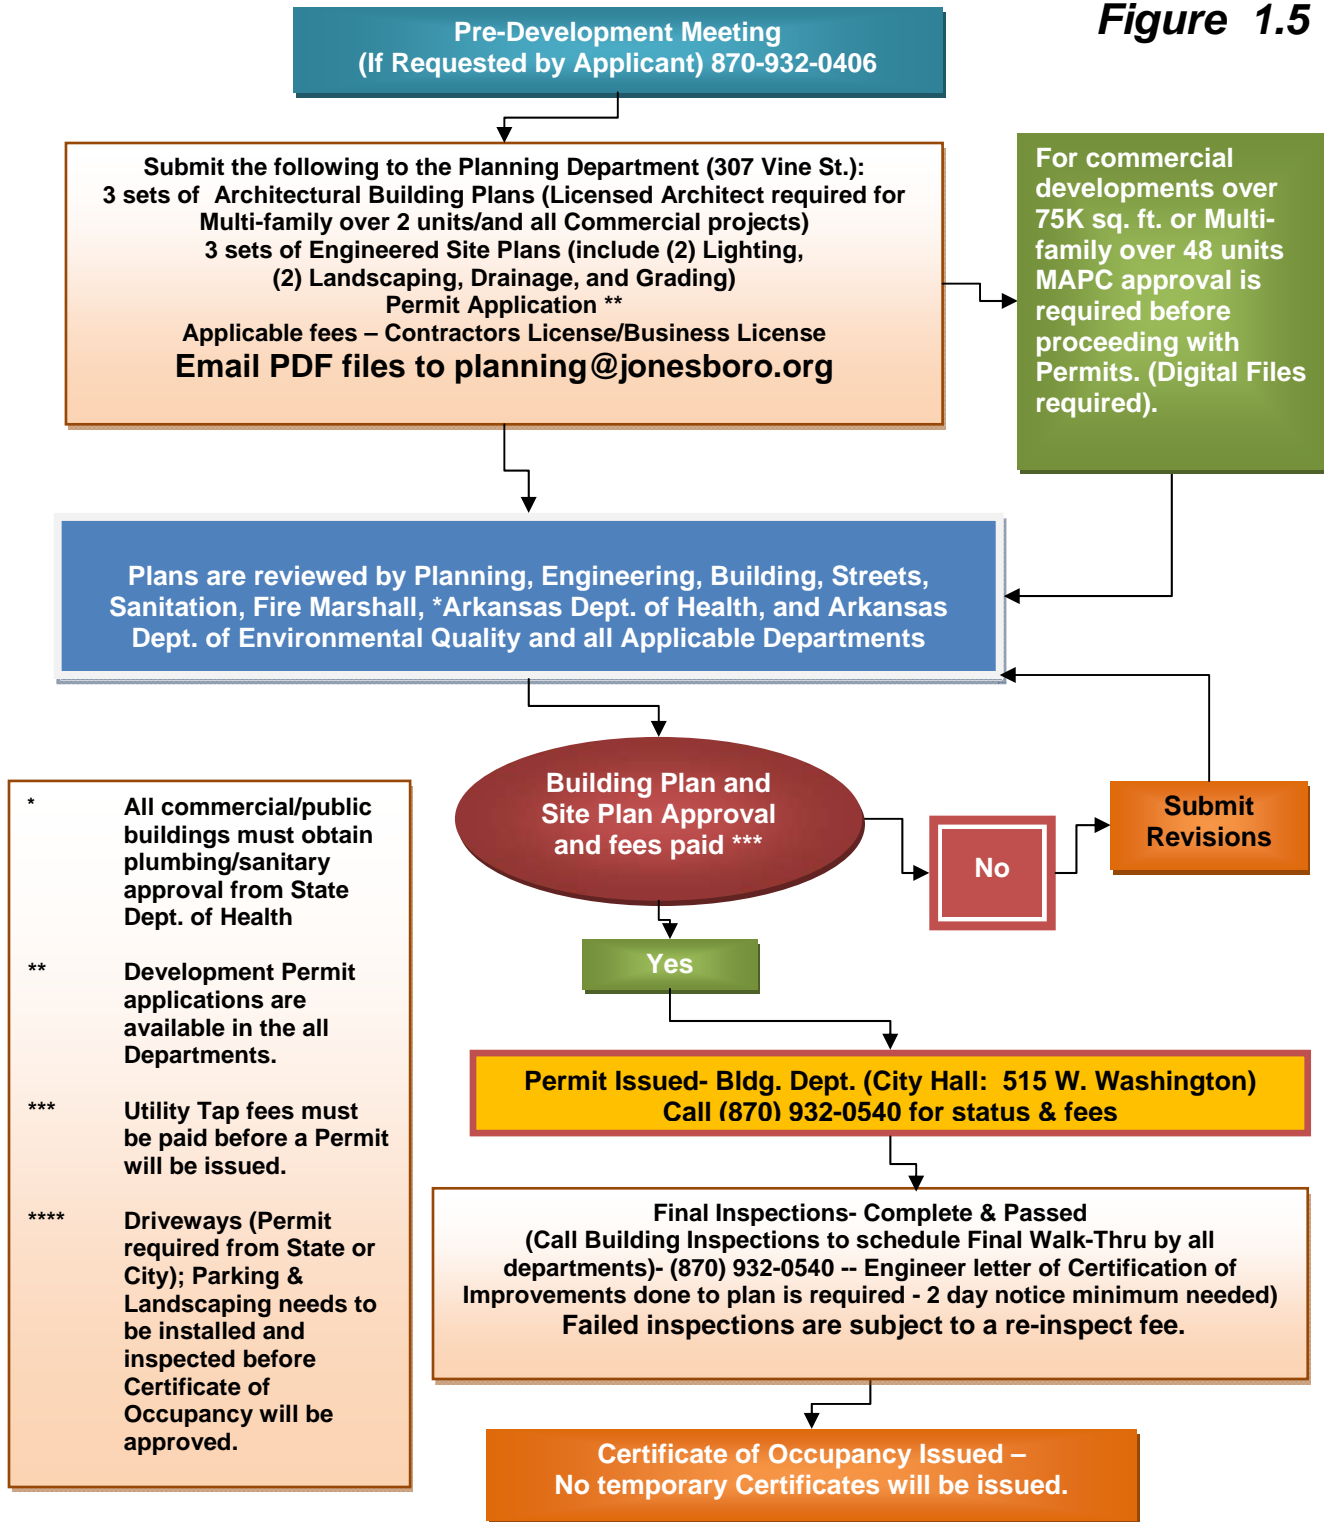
Figure 1.5

Pre-Development Meeting
(If Requested by Applicant) 870-932-0406

Submit the following to the Planning Department (307 Vine St.):
3 sets of Architectural Building Plans (Licensed Architect required for Multi-family over 2 units/and all Commercial projects)
3 sets of Engineered Site Plans (include (2) Lighting, (2) Landscaping, Drainage, and Grading)
Permit Application **
Applicable fees – Contractors License/Business License
Email PDF files to planning@jonesboro.org

For commercial developments over 75K sq. ft. or Multi-family over 48 units MAPC approval is required before proceeding with Permits. (Digital Files required).

Plans are reviewed by Planning, Engineering, Building, Streets, Sanitation, Fire Marshall, *Arkansas Dept. of Health, and Arkansas Dept. of Environmental Quality and all Applicable Departments

* All commercial/public buildings must obtain plumbing/sanitary approval from State Dept. of Health

** Development Permit applications are available in the all Departments.

*** Utility Tap fees must be paid before a Permit will be issued.

**** Driveways (Permit required from State or City); Parking & Landscaping needs to be installed and inspected before Certificate of Occupancy will be approved.

Building Plan and Site Plan Approval and fees paid ***

No

Submit Revisions

Yes

Permit Issued- Bldg. Dept. (City Hall: 515 W. Washington)
Call (870) 932-0540 for status & fees

Final Inspections- Complete & Passed
(Call Building Inspections to schedule Final Walk-Thru by all departments)- (870) 932-0540 -- Engineer letter of Certification of Improvements done to plan is required - 2 day notice minimum needed)
Failed inspections are subject to a re-inspect fee.

Certificate of Occupancy Issued –
No temporary Certificates will be issued.